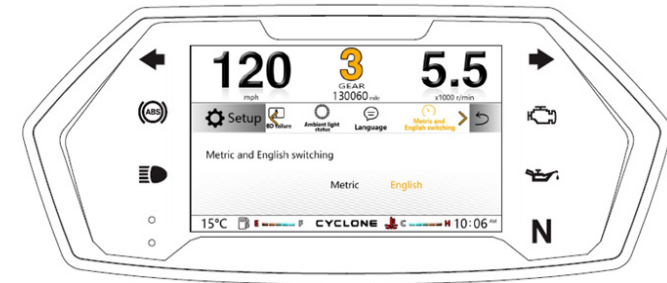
(ABS)

120
mph

3
GEAR
130060 mile

5.5
x1000 r/min

Setup
BO failure
Ambient light status
Language
Metric and English switching

Metric and English switching

Metric
English

15°C
E
F
CYCLONE
C
H
10:06 AM

N